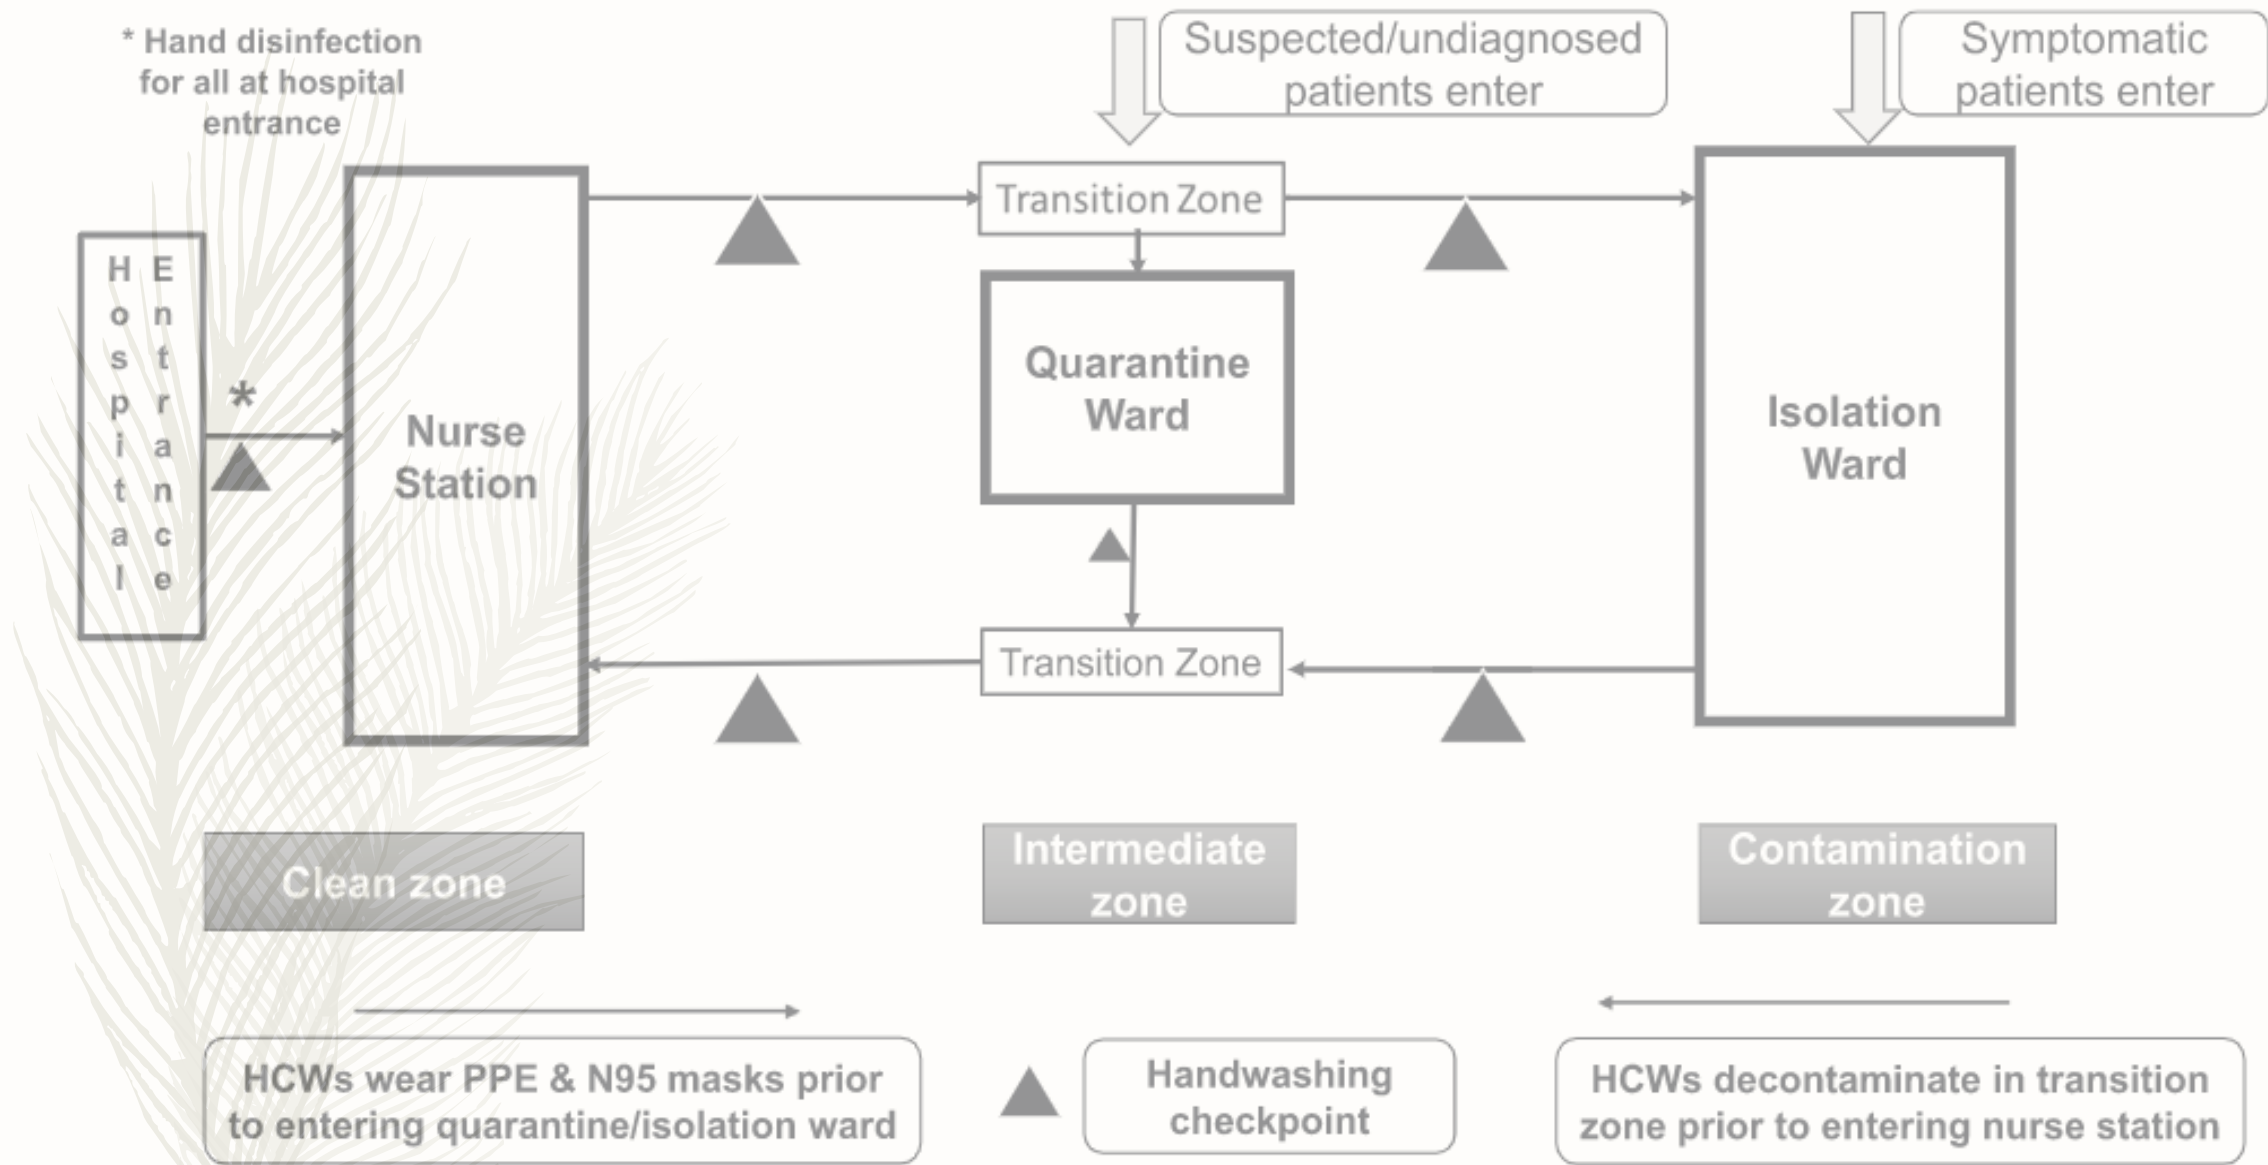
* Hand disinfection for all at hospital entrance

Suspected/undiagnosed patients enter

Symptomatic patients enter

Hospital Entrance

*

Nurse Station

Transition Zone

Quarantine Ward

Transition Zone

Isolation Ward

Clean zone

Intermediate zone

Contamination zone

HCWs wear PPE & N95 masks prior to entering quarantine/isolation ward

Handwashing checkpoint

HCWs decontaminate in transition zone prior to entering nurse station